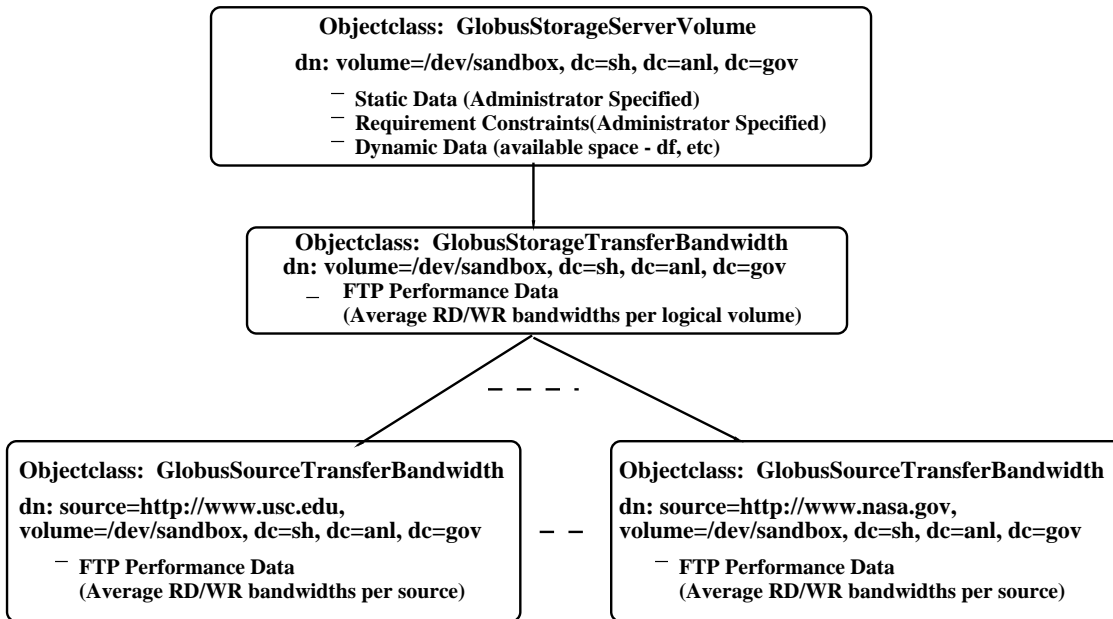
Objectclass: GlobusStorageServerVolume

dn: volume=/dev/sandbox, dc=sh, dc=anl, dc=gov

– Static Data (Administrator Specified)
– Requirement Constraints(Administrator Specified)
– Dynamic Data (available space - df, etc)

Objectclass: GlobusStorageTransferBandwidth
dn: volume=/dev/sandbox, dc=sh, dc=anl, dc=gov
– FTP Performance Data
(Average RD/WR bandwidths per logical volume)

– – – .

Objectclass: GlobusSourceTransferBandwidth

dn: source=http://www.usc.edu, volume=/dev/sandbox, dc=sh, dc=anl, dc=gov

– FTP Performance Data
(Average RD/WR bandwidths per source)

– –

Objectclass: GlobusSourceTransferBandwidth

dn: source=http://www.nasa.gov, volume=/dev/sandbox, dc=sh, dc=anl, dc=gov

– FTP Performance Data
(Average RD/WR bandwidths per source)